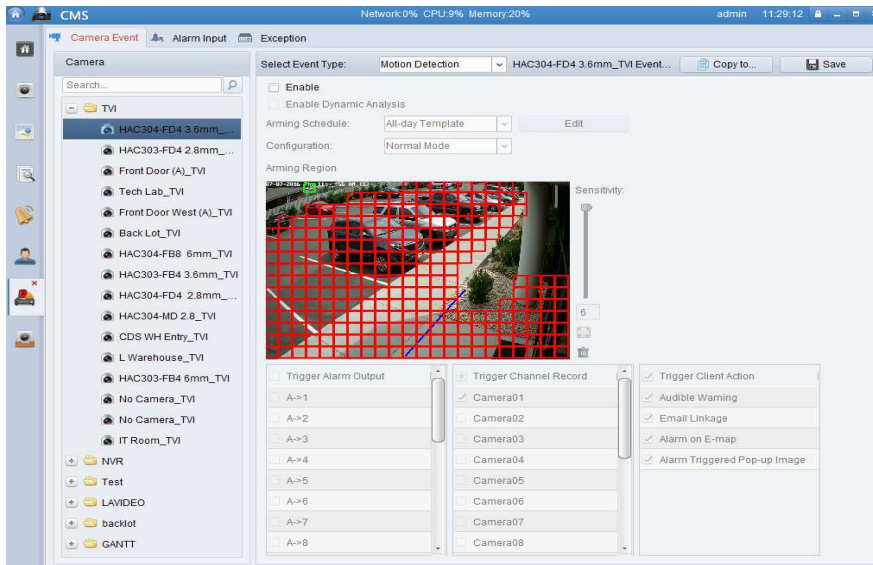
CMS
Network:0% CPU:9% Memory:20%
admin 11:29:12

Camera Event
Alarm Input
Exception

Camera
Search...
TVI
HAC304-FD4 3.6mm_...
HAC303-FD4 2.8mm_...
Front Door (A)_TVI
Tech Lab_TVI
Front Door West (A)_TVI
Back Lot_TVI
HAC304-FB8 6mm_TVI
HAC303-FB4 3.6mm_TVI
HAC304-FD4 2.8mm_...
HAC304-MD 2.8_TVI
CDS WH Entry_TVI
L Warehouse_TVI
HAC303-FB4 6mm_TVI
No Camera_TVI
No Camera_TVI
IT Room_TVI
NVR
Test
LAVIDEO
backlot
GANTT

Select Event Type:
Motion Detection
HAC304-FD4 3.6mm_TVI Event...
Copy to...
Save

Enable
Enable Dynamic Analysis
Arming Schedule:
All-day Template
Edit
Configuration:
Normal Mode
Arming Region
Sensitivity:
6

Trigger Alarm Output
A->1
A->2
A->3
A->4
A->5
A->6
A->7
A->8

Trigger Channel Record
Camera01
Camera02
Camera03
Camera04
Camera05
Camera06
Camera07
Camera08

Trigger Client Action
Audible Warning
Email Linkage
Alarm on E-map
Alarm Triggered Pop-up Image